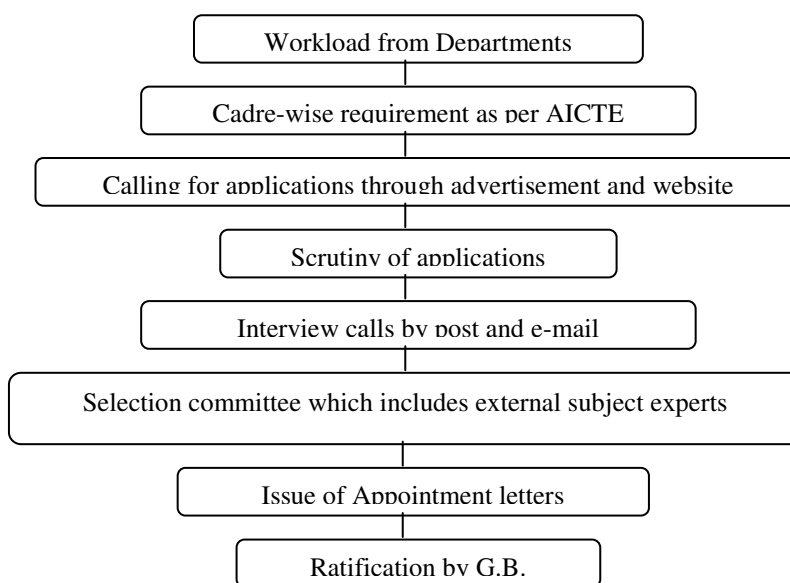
Workload from Departments

Cadre-wise requirement as per AICTE

Calling for applications through advertisement and website

Scrutiny of applications

Interview calls by post and e-mail

Selection committee which includes external subject experts

Issue of Appointment letters

Ratification by G.B.